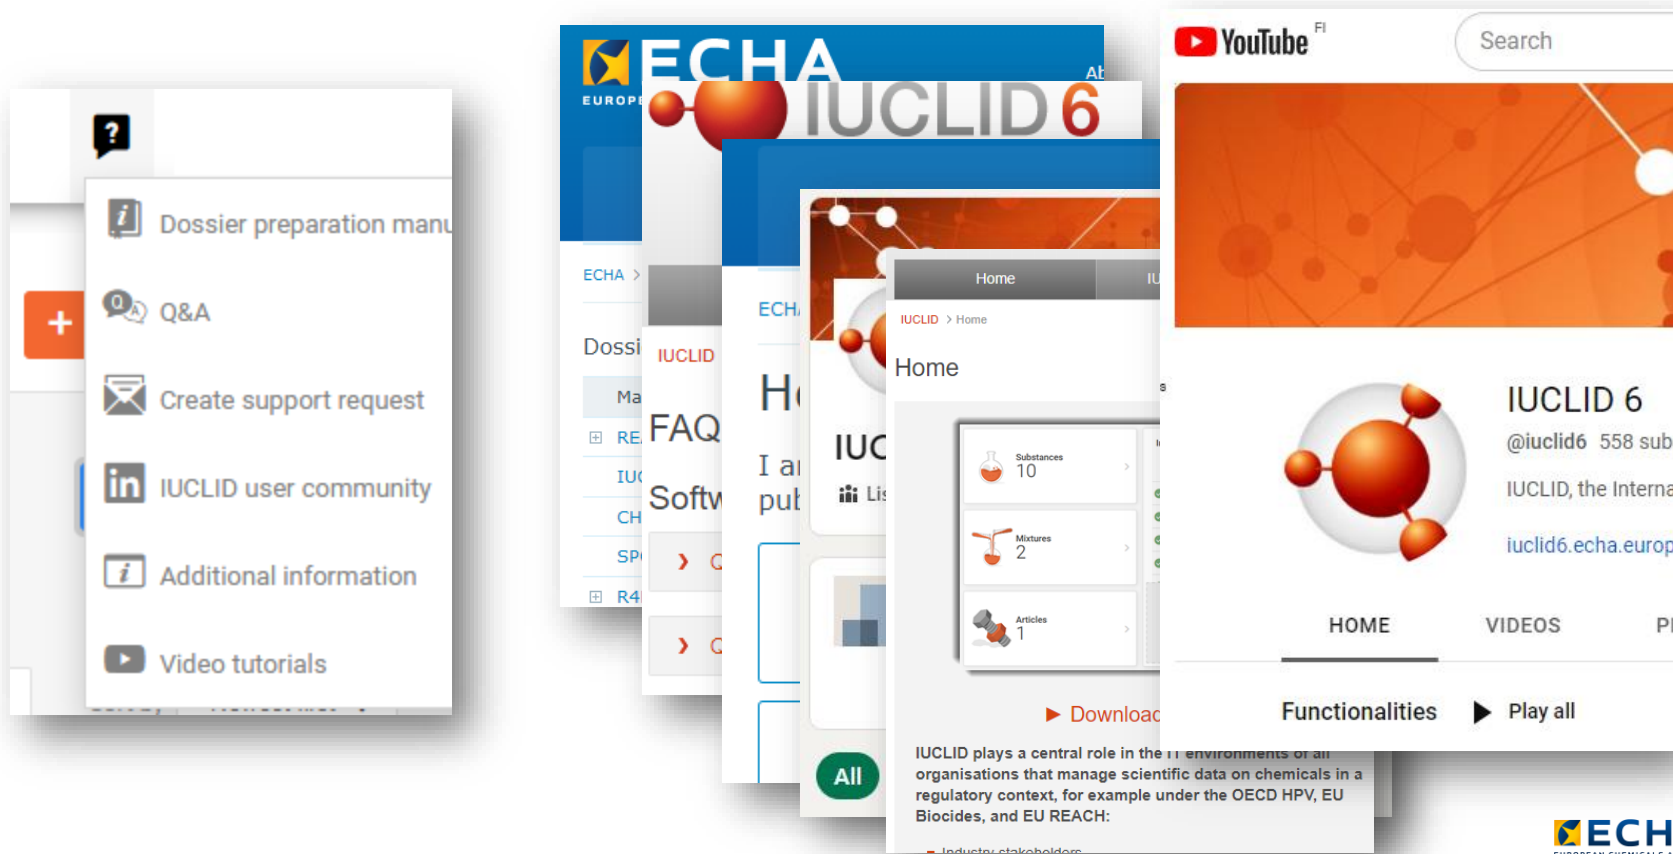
Dossier preparation manu
Q&A
Create support request
IUCLID user community
Additional information
Video tutorials

ECHA
EUROPE
Ab
IUCLID 6
ECHA
Dossi
Ma
RE
IU
CH
SP
R4
IUCLID
FAQ
Softw
ECH
H
I ar
pub
IUC
Lis
All
Home
IU
IUCLID > Home
Home
Substances 10
Mixtures 2
Articles 1
Download
IUCLID plays a central role in the IT environments of all organisations that manage scientific data on chemicals in a regulatory context, for example under the OECD HPV, EU Biocides, and EU REACH:
Industry stakeholders

YouTube FI
Search
IUCLID 6
@iuclid6 558 sub
IUCLID, the Interna
iuclid6.echa.europ
HOME
VIDEOS
PI
Functionalities
Play all
ECH